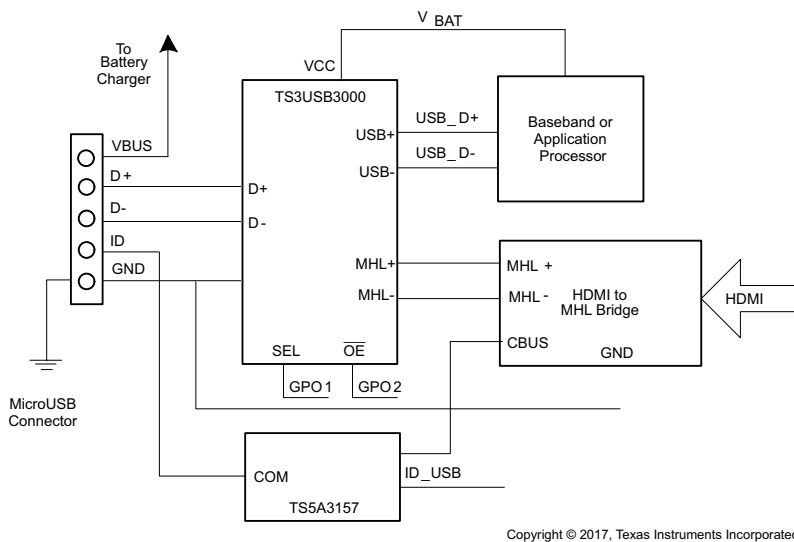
V BAT

To Battery Charger

VCC

TS3USB3000

USB_ D+

USB_ D-

USB+

USB-

Baseband or Application Processor

VBUS

D +

D-

ID

GND

D+

D -

MHL+

MHL-

MHL +

MHL -

HDMI to MHL Bridge

HDMI

CBUS

GND

SEL

$\overline{OE}$

GPO 1

GPO 2

MicroUSB Connector

COM

ID _USB

TS5A3157

Copyright © 2017, Texas Instruments Incorporated